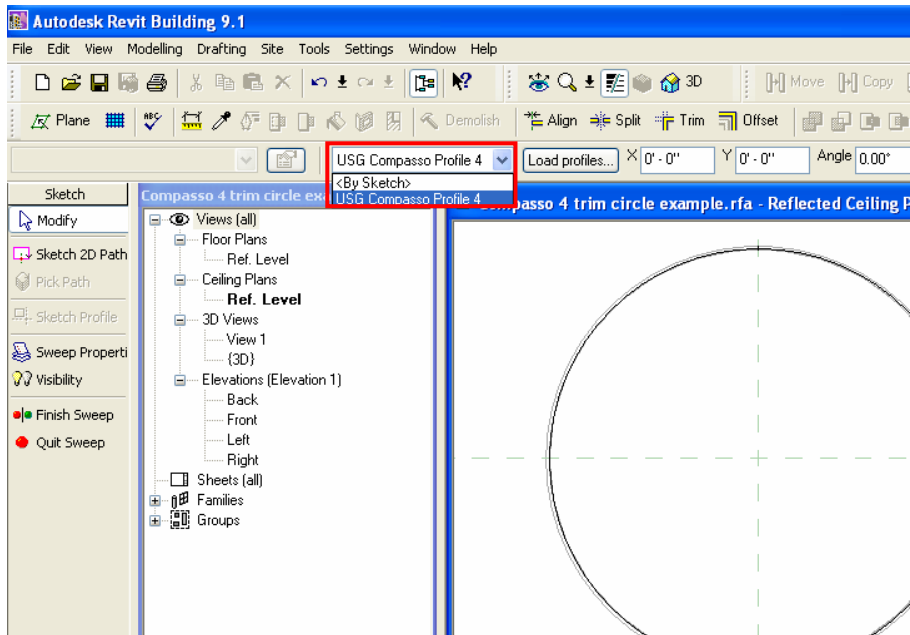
Autodesk Revit Building 9.1

File Edit View Modelling Drafting Site Tools Settings Window Help

Move Copy

3D

Plane Demolish Align Split Trim Offset

USG Compasso Profile 4 Load profiles... X 0' - 0" Y 0' - 0" Angle 0.00°

<By Sketch>
USG Compasso Profile 4

Sketch

Modify

Sketch 2D Path

Pick Path

Sketch Profile

Sweep Properti

Visibility

Finish Sweep

Quit Sweep

Compasso 4 trim circle exa

Views (all)
Floor Plans
Ref. Level
Ceiling Plans
Ref. Level
3D Views
View 1
{3D}
Elevations (Elevation 1)
Back
Front
Left
Right
Sheets (all)
Families
Groups

Compasso 4 trim circle example.rfa - Reflected Ceiling P